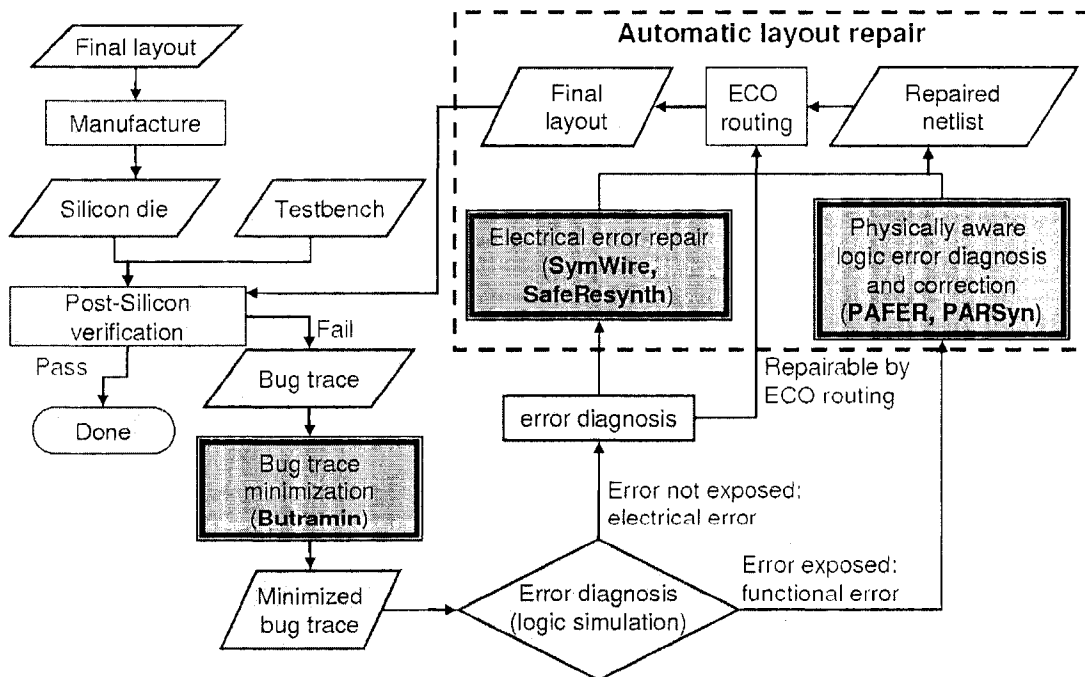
Final layout

Manufacture

Silicon die

Testbench

Post-Silicon verification

Pass

Done

Fail

Bug trace

Bug trace minimization (**Butramin**)

Minimized bug trace

Error diagnosis (logic simulation)

Error not exposed: electrical error

Error exposed: functional error

error diagnosis

Repairable by ECO routing

Automatic layout repair

Final layout

ECO routing

Repaired netlist

Electrical error repair (**SymWire, SafeResynth**)

Physically aware logic error diagnosis and correction (**PAFER, PARSyn**)